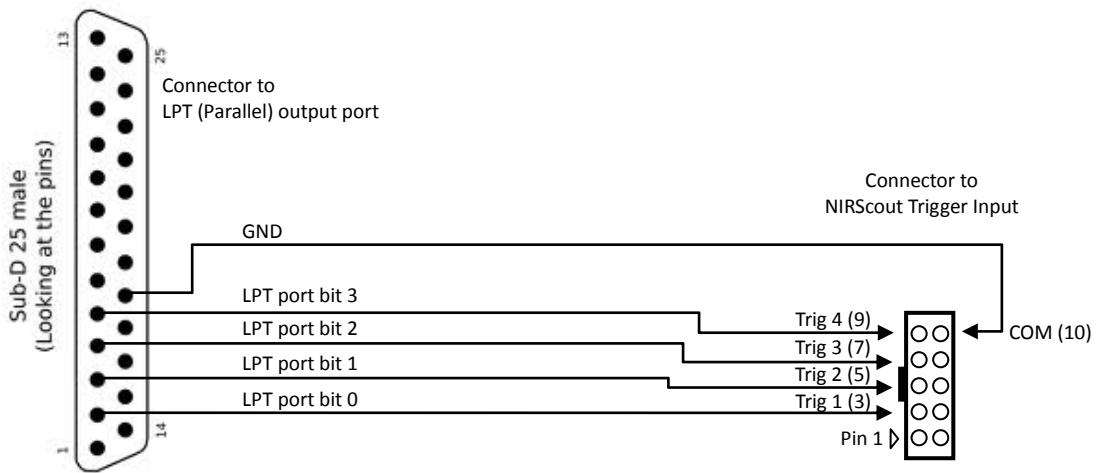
13

25

Connector to
LPT (Parallel) output port

Sub-D 25 male
(Looking at the pins)

Connector to
NIRScout Trigger Input

GND

LPT port bit 3

LPT port bit 2

LPT port bit 1

LPT port bit 0

Trig 4 (9)

Trig 3 (7)

Trig 2 (5)

Trig 1 (3)

COM (10)

Pin 1

1

14